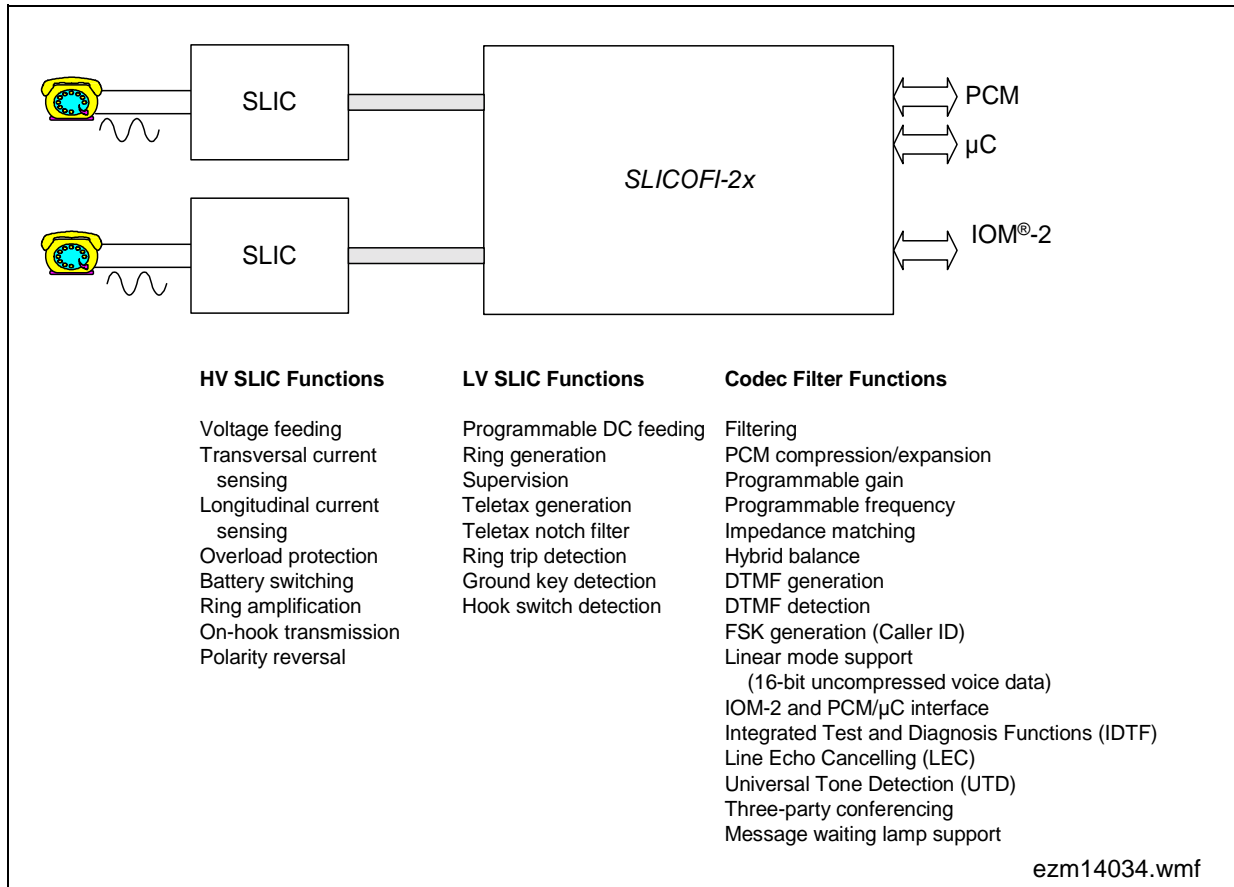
SLIC

SLIC

SLICOFI-2x

PCM

µC

IOM®-2

**HV SLIC Functions**

Voltage feeding
Transversal current sensing
Longitudinal current sensing
Overload protection
Battery switching
Ring amplification
On-hook transmission
Polarity reversal

**LV SLIC Functions**

Programmable DC feeding
Ring generation
Supervision
Teletax generation
Teletax notch filter
Ring trip detection
Ground key detection
Hook switch detection

**Codec Filter Functions**

Filtering
PCM compression/expansion
Programmable gain
Programmable frequency
Impedance matching
Hybrid balance
DTMF generation
DTMF detection
FSK generation (Caller ID)
Linear mode support (16-bit uncompressed voice data)
IOM-2 and PCM/µC interface
Integrated Test and Diagnosis Functions (IDTF)
Line Echo Cancelling (LEC)
Universal Tone Detection (UTD)
Three-party conferencing
Message waiting lamp support

ezm14034.wmf